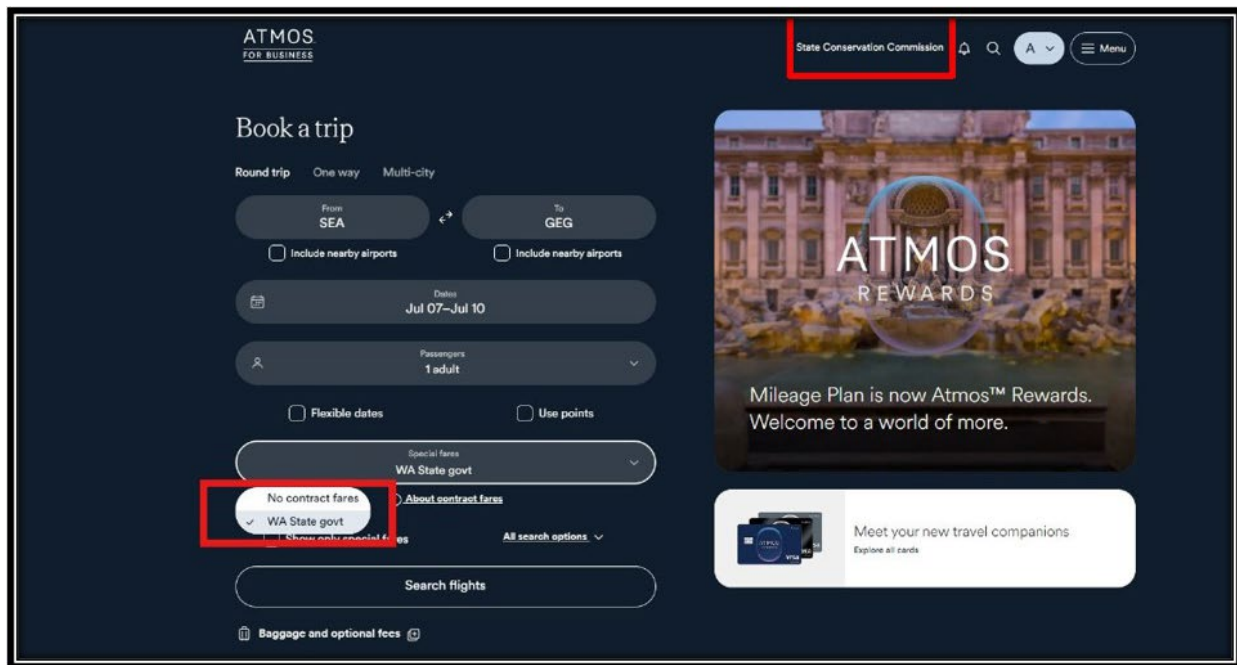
ATMOS
FOR BUSINESS

State Conservation Commission

A

Menu

Book a trip

Round trip One way Multi-city

From
SEA

To
GEG

Include nearby airports

Include nearby airports

Dates
Jul 07–Jul 10

Passengers
1 adult

Flexible dates

Use points

Special fares
WA State govt

No contract fares

WA State govt

About contract fares

Show only special fares

All search options

Search flights

Baggage and optional fees

ATMOS
REWARDS

Mileage Plan is now Atmos™ Rewards. Welcome to a world of more.

Meet your new travel companions
Explore all cards